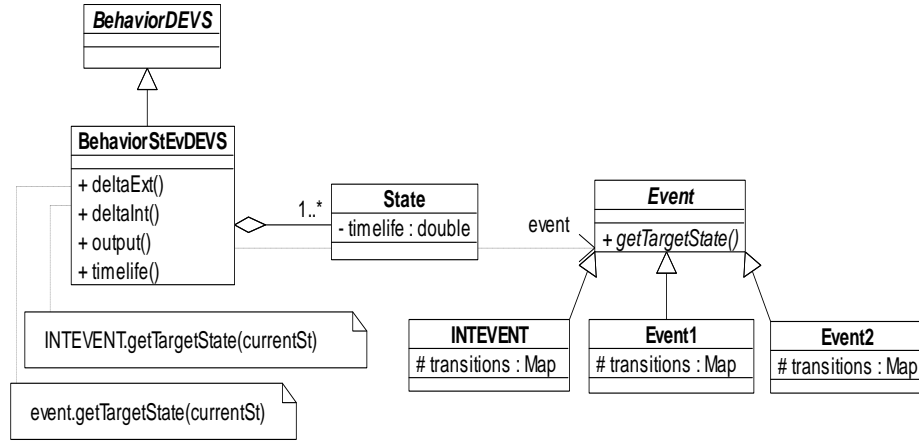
BehaviorDEVS

BehaviorStEvDEVS

+ deltaExt()
+ deltaInt()
+ output()
+ timelife()

1..*

State
- timelife : double

event

Event
+ getTargetState()

INTEVENT
# transitions : Map

Event1
# transitions : Map

Event2
# transitions : Map

INTEVENT.getTargetState(currentSt)

event.getTargetState(currentSt)